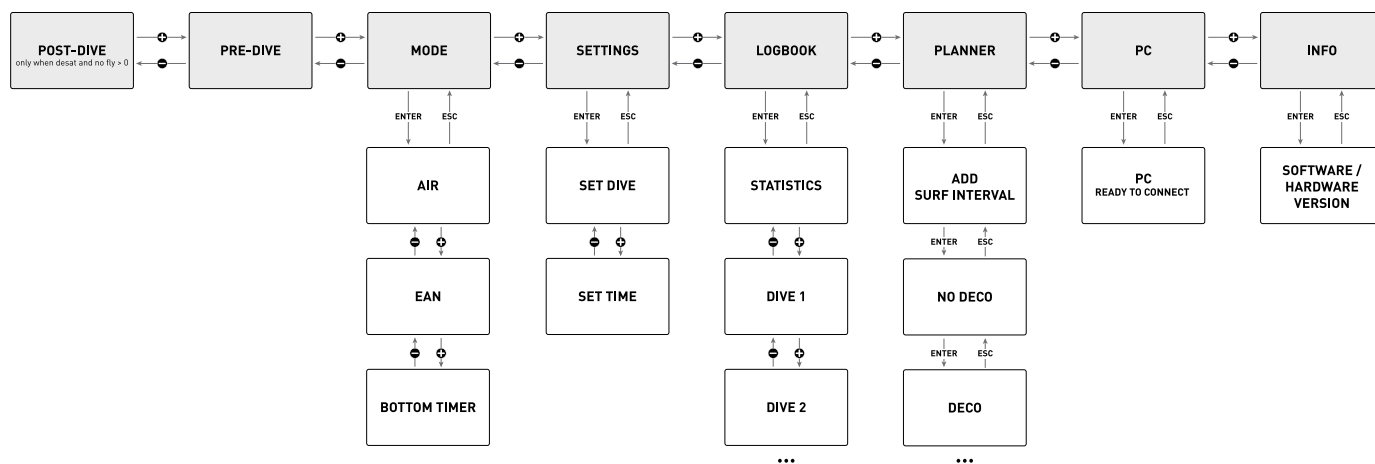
POST-DIVE
only when desat and no fly > 0

PRE-DIVE

MODE

SETTINGS

LOGBOOK

PLANNER

PC

INFO

ENTER ESC

AIR

EAN

BOTTOM TIMER

ENTER ESC

SET DIVE

SET TIME

ENTER ESC

STATISTICS

DIVE 1

DIVE 2

...

ENTER ESC

ADD
SURF INTERVAL

ENTER ESC

NO DECO

ENTER ESC

DECO

...

ENTER ESC

PC
READY TO CONNECT

ENTER ESC

SOFTWARE / HARDWARE VERSION